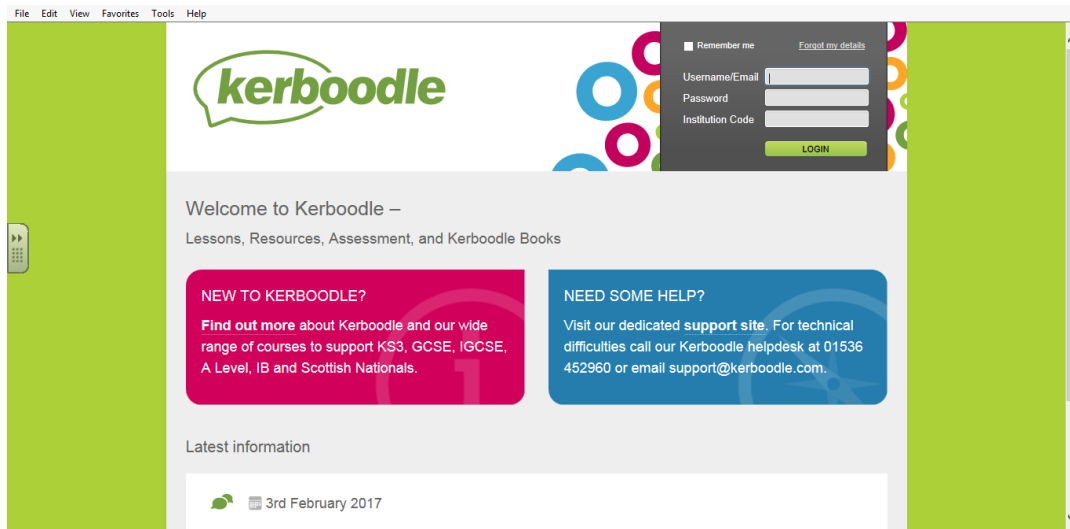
File Edit View Favorites Tools Help

kerboodle

Remember me Forgot my details

Username/Email

Password

Institution Code

LOGIN

Welcome to Kerboodle –

Lessons, Resources, Assessment, and Kerboodle Books

NEW TO KERBOODLE?

Find out more about Kerboodle and our wide range of courses to support KS3, GCSE, IGCSE, A Level, IB and Scottish Nationals.

NEED SOME HELP?

Visit our dedicated support site. For technical difficulties call our Kerboodle helpdesk at 01536 452960 or email support@kerboodle.com.

Latest information

3rd February 2017